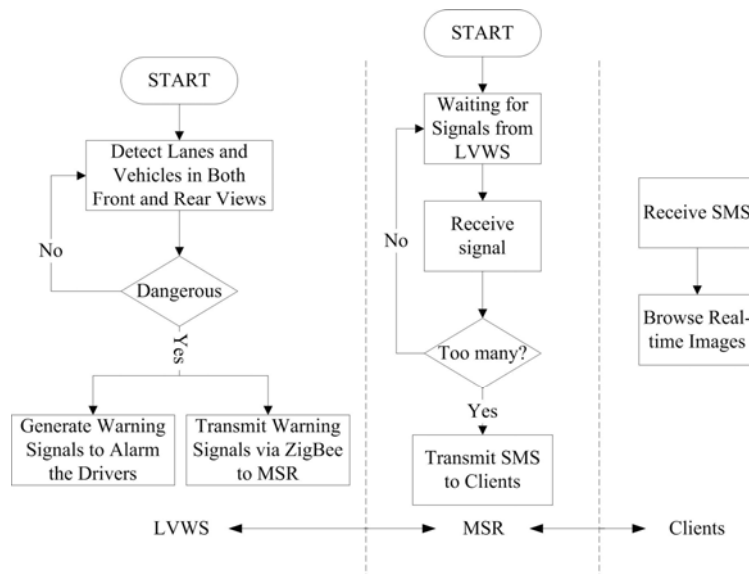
START

Detect Lanes and Vehicles in Both Front and Rear Views

No

Dangerous

Yes

Generate Warning Signals to Alarm the Drivers

Transmit Warning Signals via ZigBee to MSR

START

Waiting for Signals from LVWS

Receive signal

No

Too many?

Yes

Transmit SMS to Clients

Receive SMS

Browse Real-time Images

LVWS

MSR

Clients